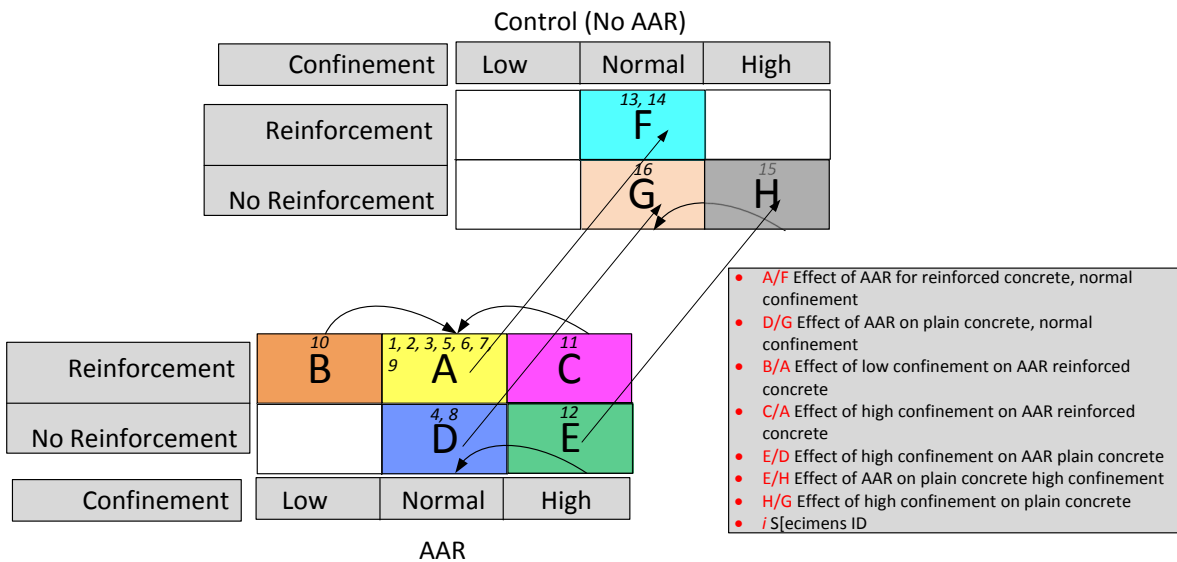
Control (No AAR)

| Confinement | Low | Normal | High |
|---|---|---|---|
| Reinforcement | | 13, 14 F | |
| No Reinforcement | | 16 G | 15 H |

| Reinforcement | 10 B | 1, 2, 3, 5, 6, 7, 9 A | 11 C |
|---|---|---|---|
| No Reinforcement | | 4, 8 D | 12 E |
| Confinement | Low | Normal | High |

AAR

- A/F Effect of AAR for reinforced concrete, normal confinement
- D/G Effect of AAR on plain concrete, normal confinement
- B/A Effect of low confinement on AAR reinforced concrete
- C/A Effect of high confinement on AAR reinforced concrete
- E/D Effect of high confinement on AAR plain concrete
- E/H Effect of AAR on plain concrete high confinement
- H/G Effect of high confinement on plain concrete
- $i$ S[ecimens ID